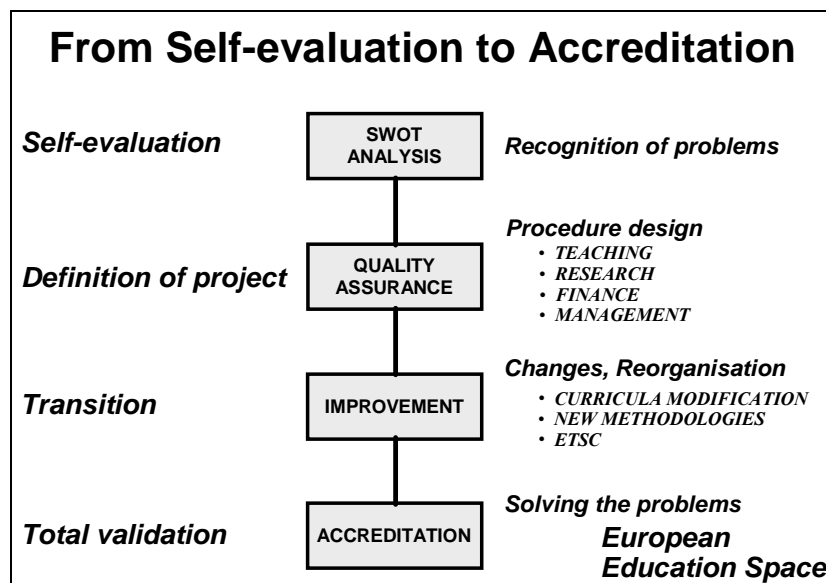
From Self-evaluation to Accreditation

Self-evaluation

SWOT ANALYSIS

Recognition of problems

Definition of project

QUALITY ASSURANCE

Procedure design
• TEACHING
• RESEARCH
• FINANCE
• MANAGEMENT

Transition

IMPROVEMENT

Changes, Reorganisation
• CURRICULA MODIFICATION
• NEW METHODOLOGIES
• ETSC

Total validation

ACCREDITATION

Solving the problems
European Education Space